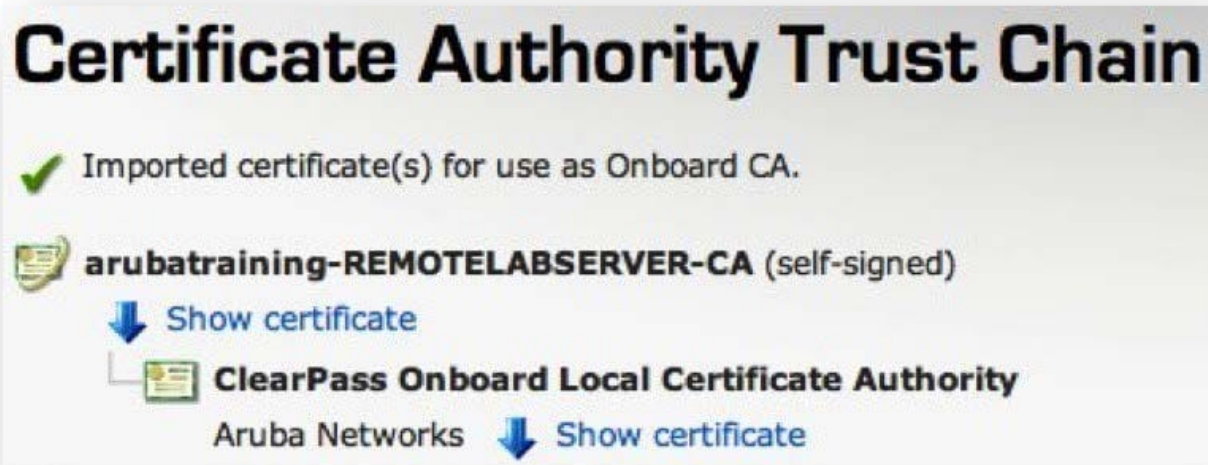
Certificate Authority Trust Chain

Imported certificate(s) for use as Onboard CA.

arubatraining-REMOTELABSERVER-CA (self-signed)

Show certificate

ClearPass Onboard Local Certificate Authority

Aruba Networks Show certificate